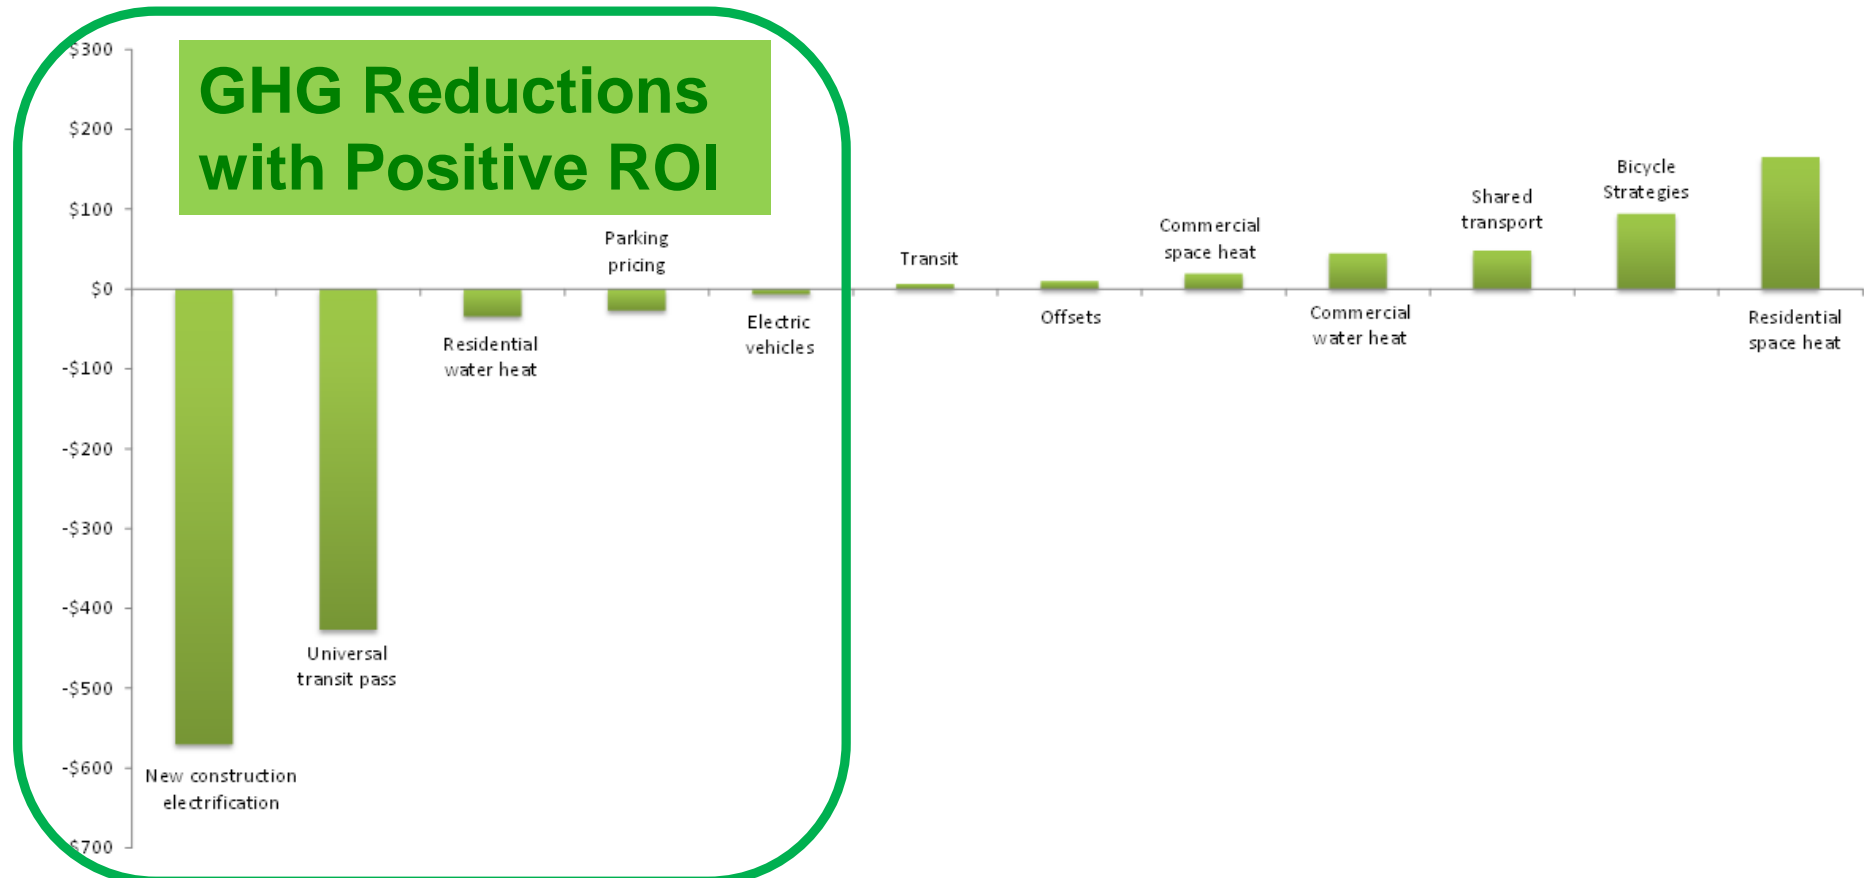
GHG Reductions with Positive ROI

$300
$200
$100
$0
-$100
-$200
-$300
-$400
-$500
-$600
-$700

New construction electrification
Universal transit pass
Residential water heat
Parking pricing
Electric vehicles
Transit
Offsets
Commercial space heat
Commercial water heat
Shared transport
Bicycle Strategies
Residential space heat